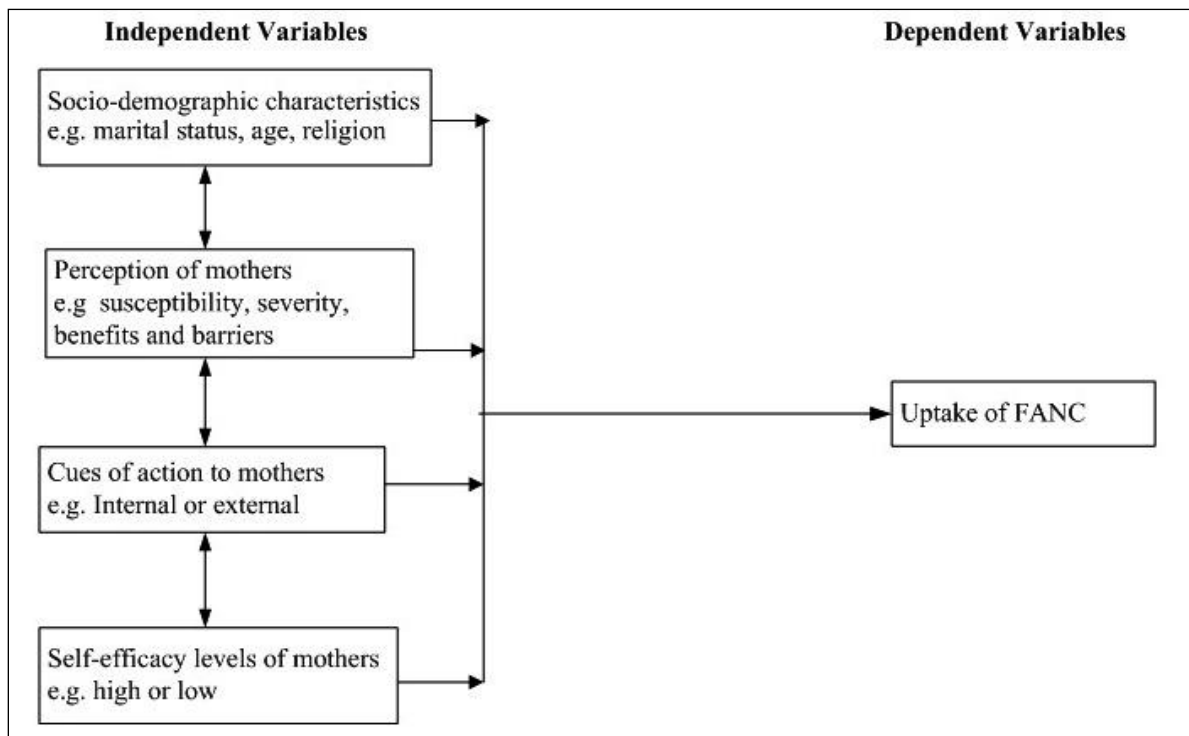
Independent Variables

Dependent Variables

Socio-demographic characteristics
e.g. marital status, age, religion

Perception of mothers
e.g susceptibility, severity, benefits and barriers

Cues of action to mothers
e.g. Internal or external

Self-efficacy levels of mothers
e.g. high or low

Uptake of FANC